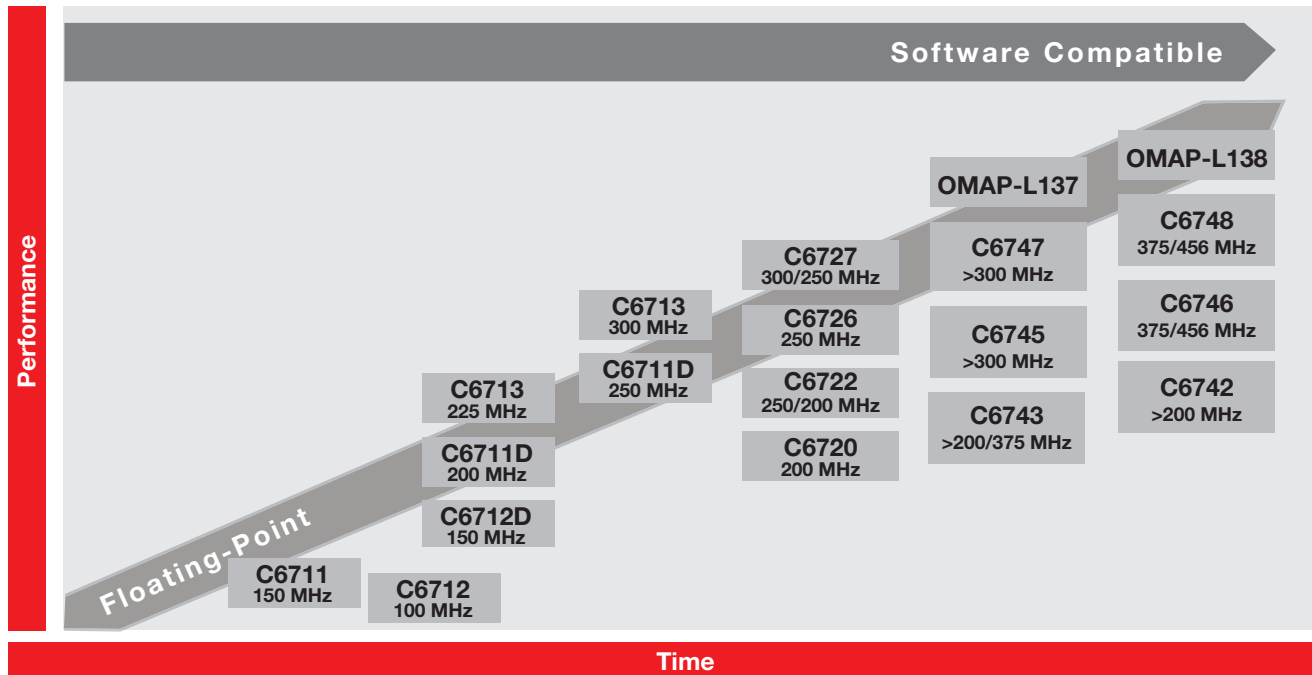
Software Compatible

Performance

Floating-Point

C6711
150 MHz

C6712
100 MHz

C6713
225 MHz

C6711D
200 MHz

C6712D
150 MHz

C6713
300 MHz

C6711D
250 MHz

C6727
300/250 MHz

C6726
250 MHz

C6722
250/200 MHz

C6720
200 MHz

OMAP-L137

C6747
>300 MHz

C6745
>300 MHz

C6743
>200/375 MHz

OMAP-L138

C6748
375/456 MHz

C6746
375/456 MHz

C6742
>200 MHz

Time